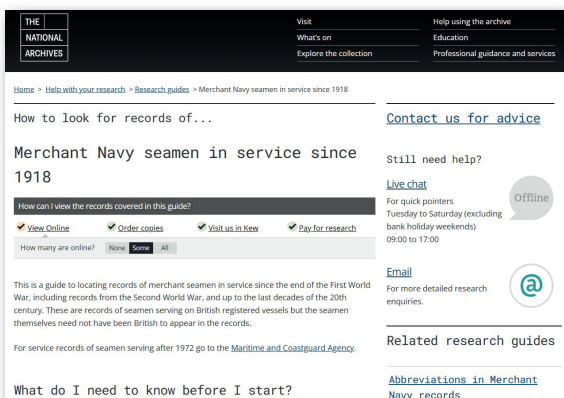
THE NATIONAL ARCHIVES

Visit
What's on
Explore the collection

Help using the archive
Education
Professional guidance and services

Home > Help with your research > Research guides > Merchant Navy seamen in service since 1918

How to look for records of...

Merchant Navy seamen in service since 1918

How can I view the records covered in this guide?

View Online
Order copies
Visit us in Kew
Pay for research

How many are online? None Some All

This is a guide to locating records of merchant seamen in service since the end of the First World War, including records from the Second World War, and up to the last decades of the 20th century. These are records of seamen serving on British registered vessels but the seamen themselves need not have been British to appear in the records.

For service records of seamen serving after 1972 go to the Maritime and Coastguard Agency.

What do I need to know before I start?

Contact us for advice

Still need help?

Live chat
For quick pointers
Tuesday to Saturday (excluding bank holiday weekends)
09:00 to 17:00

Offline

Email
For more detailed research enquiries.

@

Related research guides

Abbreviations in Merchant Navy records